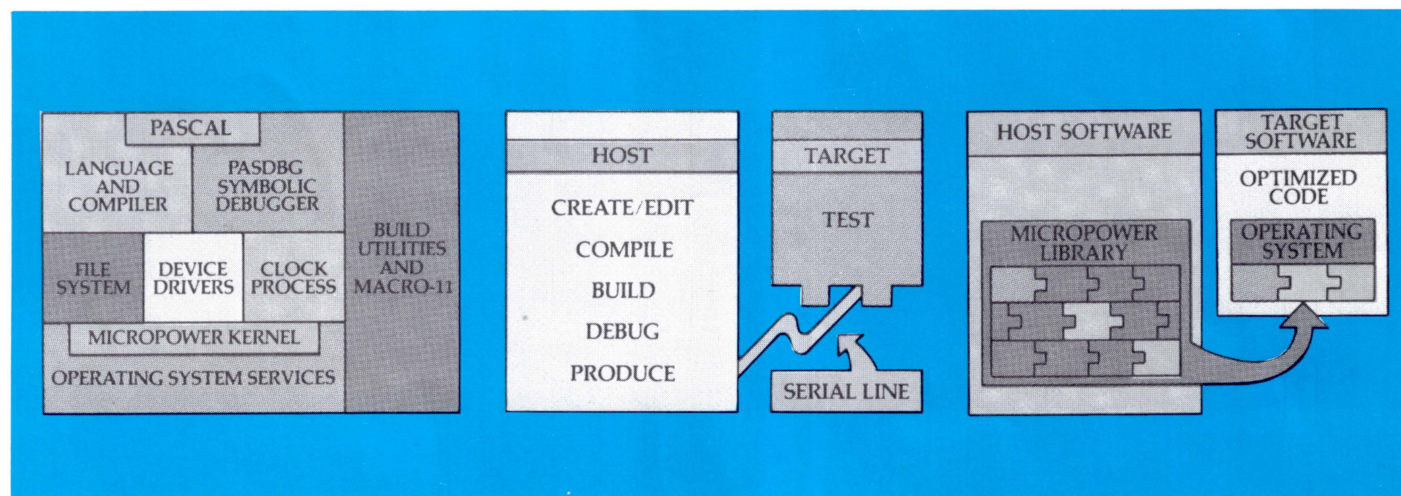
PASCAL

LANGUAGE AND COMPILER

PASDBG SYMBOLIC DEBUGGER

BUILD UTILITIES AND MACRO-11

FILE SYSTEM

DEVICE DRIVERS

CLOCK PROCESS

MICROPOWER KERNEL

OPERATING SYSTEM SERVICES

HOST

CREATE/EDIT

COMPILE

BUILD

DEBUG

PRODUCE

TARGET

TEST

SERIAL LINE

HOST SOFTWARE

MICROPOWER LIBRARY

TARGET SOFTWARE

OPTIMIZED CODE

OPERATING SYSTEM